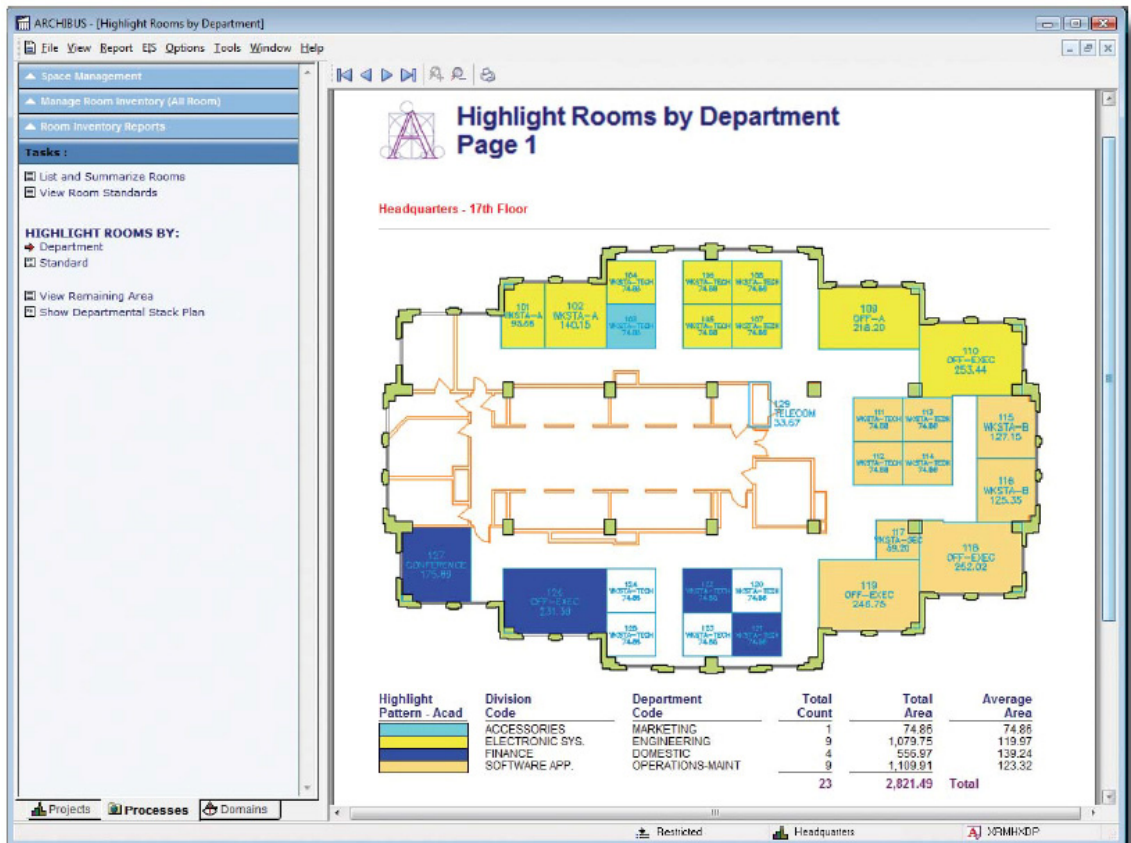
ARCHIBUS - [Highlight Rooms by Department]

File View Report EIS Options Tools Window Help

Space Management
Manage Room Inventory (All Room)
Room Inventory Reports
Tasks :
List and Summarize Rooms
View Room Standards

HIGHLIGHT ROOMS BY:
Department
Standard

View Remaining Area
Show Departmental Stack Plan

Projects Processes Domains

Highlight Rooms by Department
Page 1

Headquarters - 17th Floor

101 WKSTA–A 93.66
102 WKSTA–A 140.15
104 WKSTA–TECH 74.86
103 WKSTA–TECH 74.86
106 WKSTA–TECH 74.86
108 WKSTA–TECH 74.86
105 WKSTA–TECH 74.86
107 WKSTA–TECH 74.86
109 OFF–A 218.20
110 OFF–EXEC 253.44
129 TELECOM 33.67
111 WKSTA–TECH 74.86
113 WKSTA–TECH 74.86
112 WKSTA–TECH 74.86
114 WKSTA–TECH 74.86
115 WKSTA–B 127.15
116 WKSTA–B 125.35
117 WKSTA–EXEC 89.20
118 OFF–EXEC 252.02
119 OFF–EXEC 248.75
127 CONFERENCE 175.89
126 OFF–EXEC 231.50
124 WKSTA–TECH 74.86
125 WKSTA–TECH 74.86
122 WKSTA–TECH 74.86
120 WKSTA–TECH 74.86
123 WKSTA–TECH 74.86
121 WKSTA–TECH 74.86

| Highlight Pattern - Acad | Division Code | Department Code | Total Count | Total Area | Average Area |
|---|---|---|---|---|---|
| | ACCESSORIES | MARKETING | 1 | 74.86 | 74.86 |
| | ELECTRONIC SYS. | ENGINEERING | 9 | 1,079.75 | 119.97 |
| | FINANCE | DOMESTIC | 4 | 556.97 | 139.24 |
| | SOFTWARE APP. | OPERATIONS-MAINT | 9 | 1,109.91 | 123.32 |
| | | | 23 | 2,821.49 | Total |

Restricted Headquarters XRMHXDP